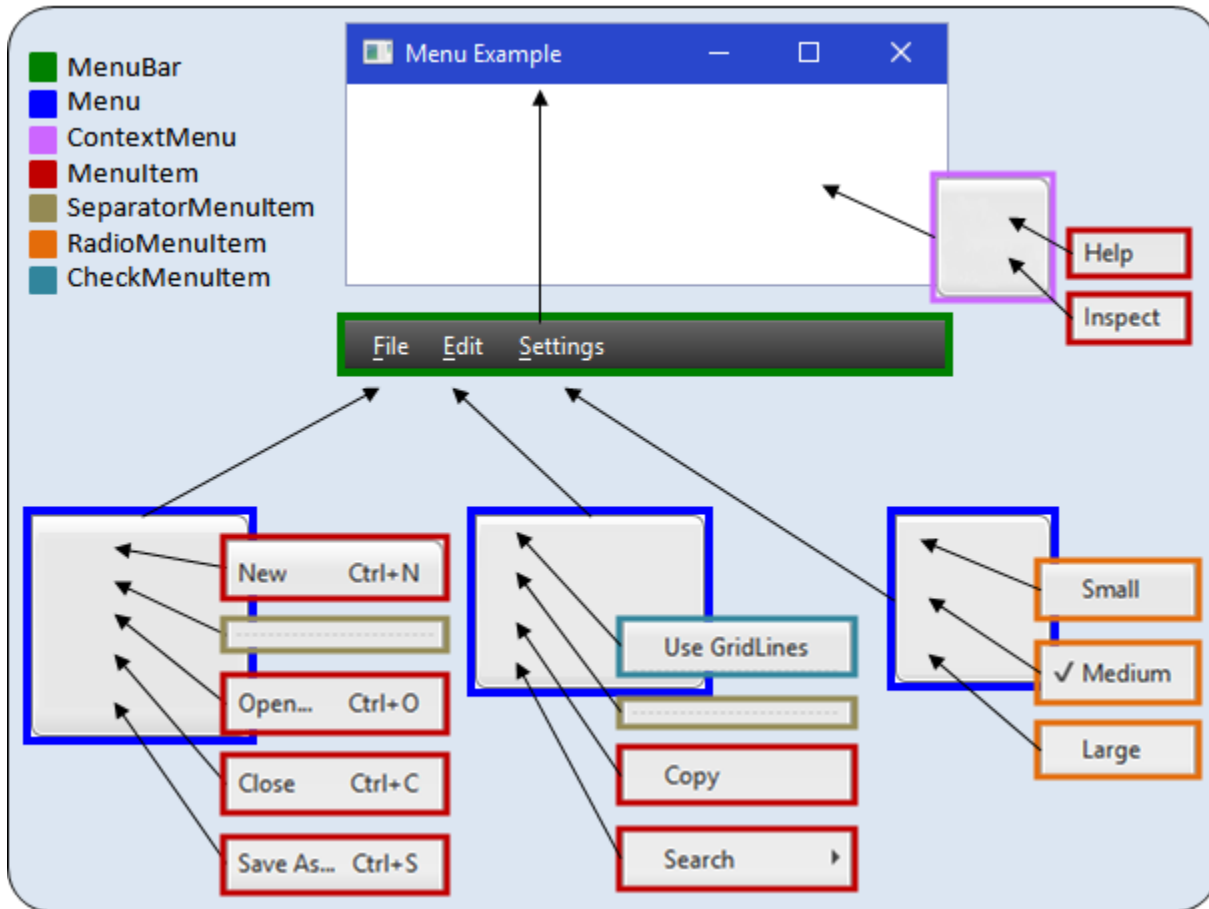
MenuBar
Menu
ContextMenu
MenuItem
SeparatorMenuItem
RadioMenuItem
CheckMenuItem

Menu Example

Help
Inspect

File Edit Settings

New Ctrl+N
Open... Ctrl+O
Close Ctrl+C
Save As... Ctrl+S

Use GridLines
Copy
Search

Small
✓ Medium
Large